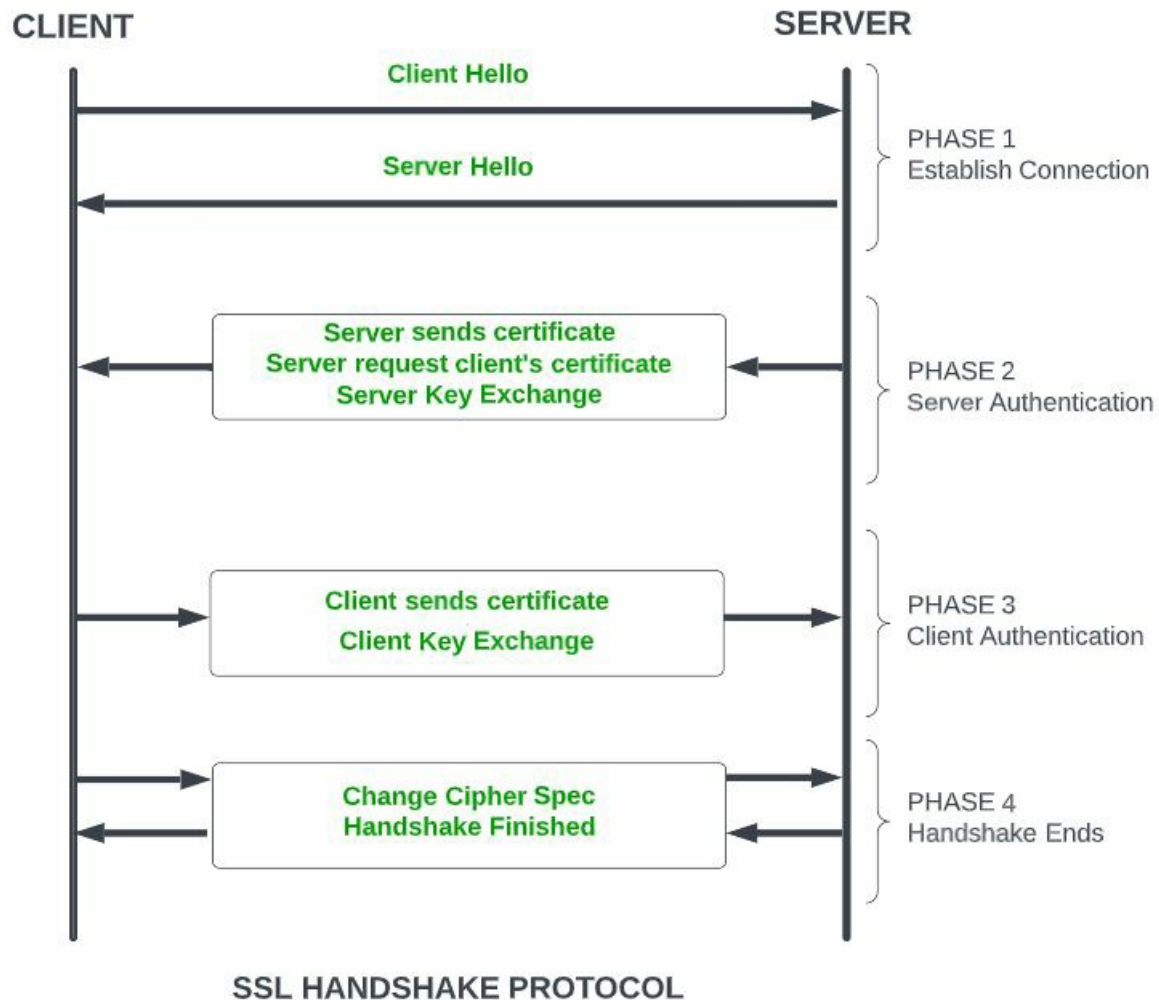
CLIENT

SERVER

Client Hello

Server Hello

PHASE 1
Establish Connection

Server sends certificate
Server request client's certificate
Server Key Exchange

PHASE 2
Server Authentication

Client sends certificate
Client Key Exchange

PHASE 3
Client Authentication

Change Cipher Spec
Handshake Finished

PHASE 4
Handshake Ends

SSL HANDSHAKE PROTOCOL